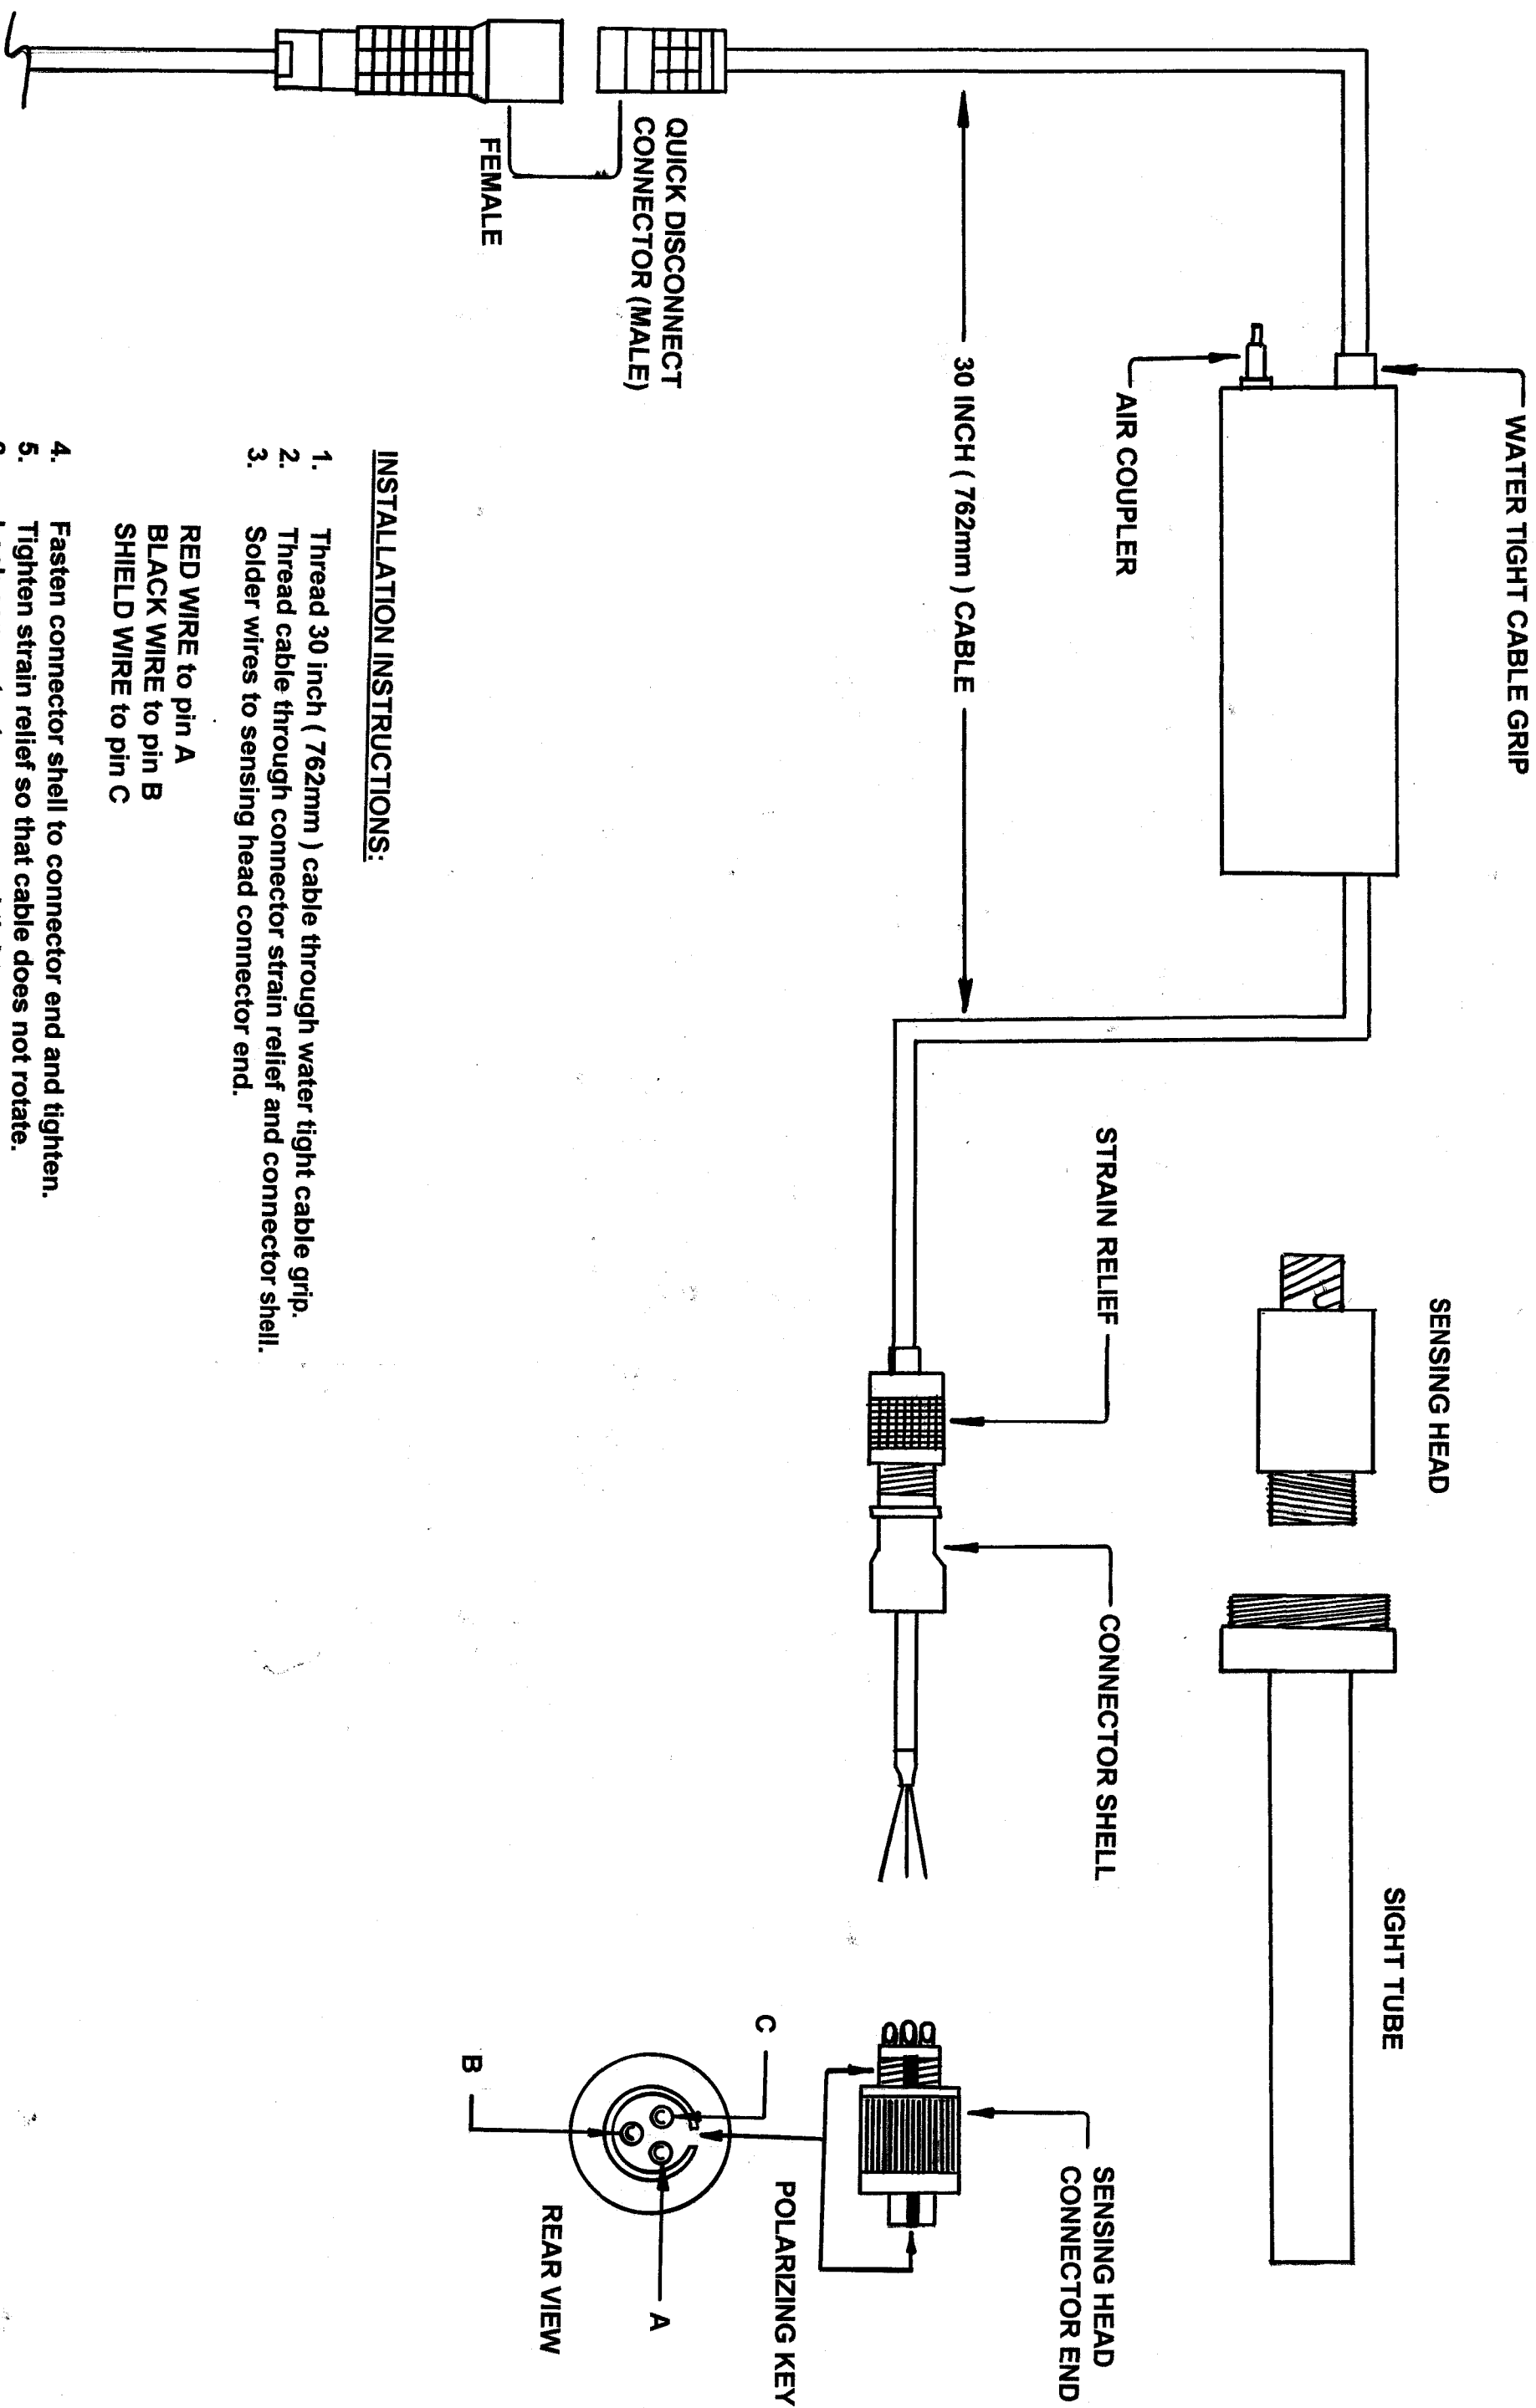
WATER TIGHT CABLE GRIP

AIR COUPLER

30 INCH ( 762mm ) CABLE

QUICK DISCONNECT CONNECTOR (MALE)

FEMALE

SENSING HEAD

STRAIN RELIEF

CONNECTOR SHELL

SIGHT TUBE

SENSING HEAD CONNECTOR END

POLARIZING KEY

C

B

A

REAR VIEW

INSTALLATION INSTRUCTIONS:

1. Thread 30 inch ( 762mm ) cable through water tight cable grip.
2. Thread cable through connector strain relief and connector shell.
3. Solder wires to sensing head connector end.

RED WIRE to pin A
BLACK WIRE to pin B
SHIELD WIRE to pin C

4. Fasten connector shell to connector end and tighten.
5. Tighten strain relief so that cable does not rotate.
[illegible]